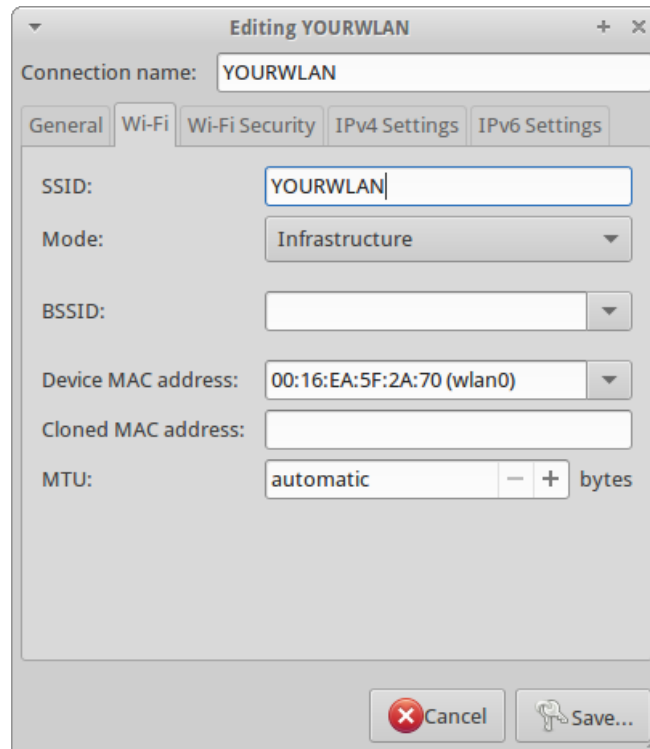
Editing YOURWLAN

Connection name: YOURWLAN

General | Wi-Fi | Wi-Fi Security | IPv4 Settings | IPv6 Settings

SSID: YOURWLAN

Mode: Infrastructure

BSSID:

Device MAC address: 00:16:EA:5F:2A:70 (wlan0)

Cloned MAC address:

MTU: automatic − + bytes

Cancel

Save...